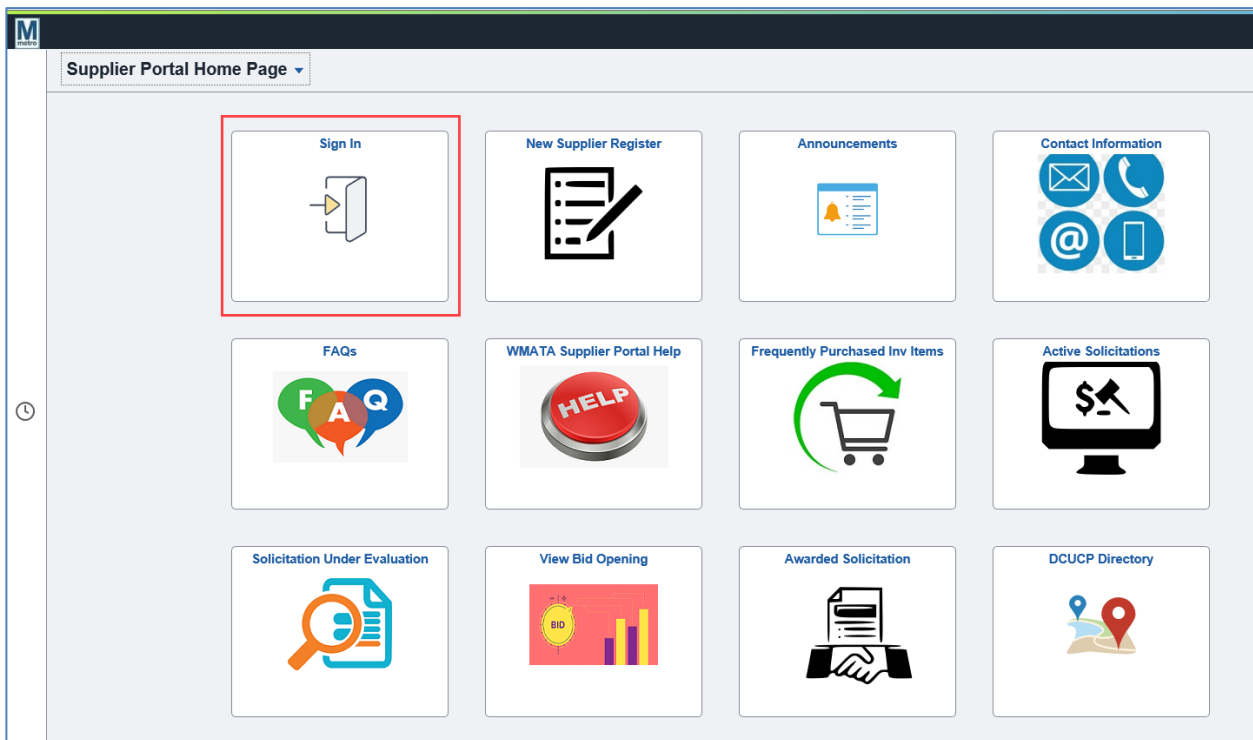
M metro

Supplier Portal Home Page

Sign In

New Supplier Register

Announcements

Contact Information

FAQs

F A Q

WMATA Supplier Portal Help

HELP

Frequently Purchased Inv Items

Active Solicitations

Solicitation Under Evaluation

View Bid Opening

BID

Awarded Solicitation

DCUCP Directory